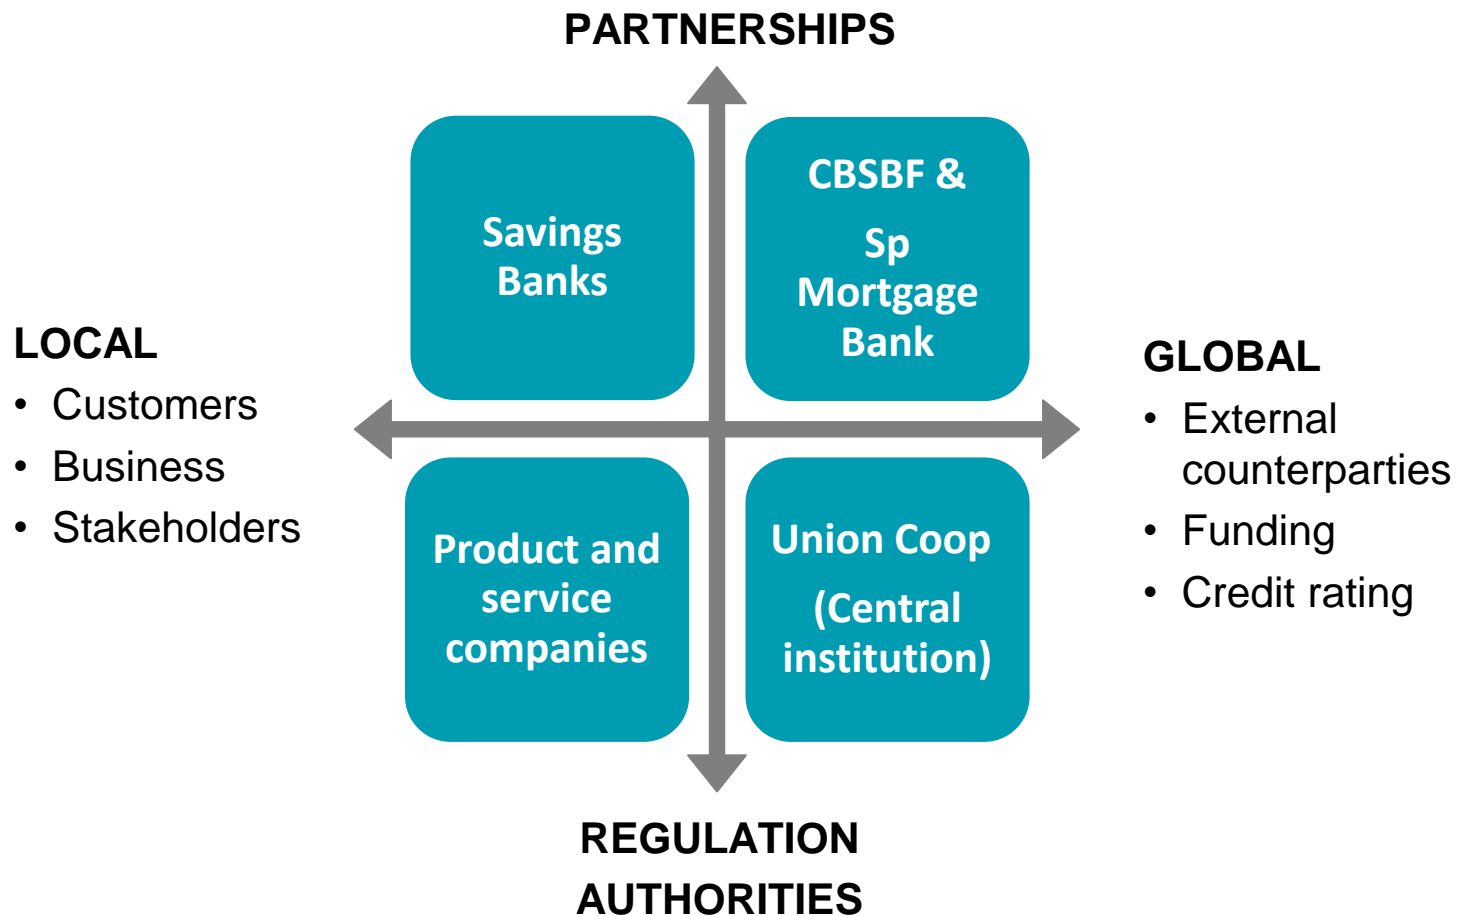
PARTNERSHIPS

LOCAL
• Customers
• Business
• Stakeholders

Savings Banks

CBSBF &

Sp Mortgage Bank

GLOBAL
• External counterparties
• Funding
• Credit rating

Product and service companies

Union Coop

(Central institution)

REGULATION AUTHORITIES